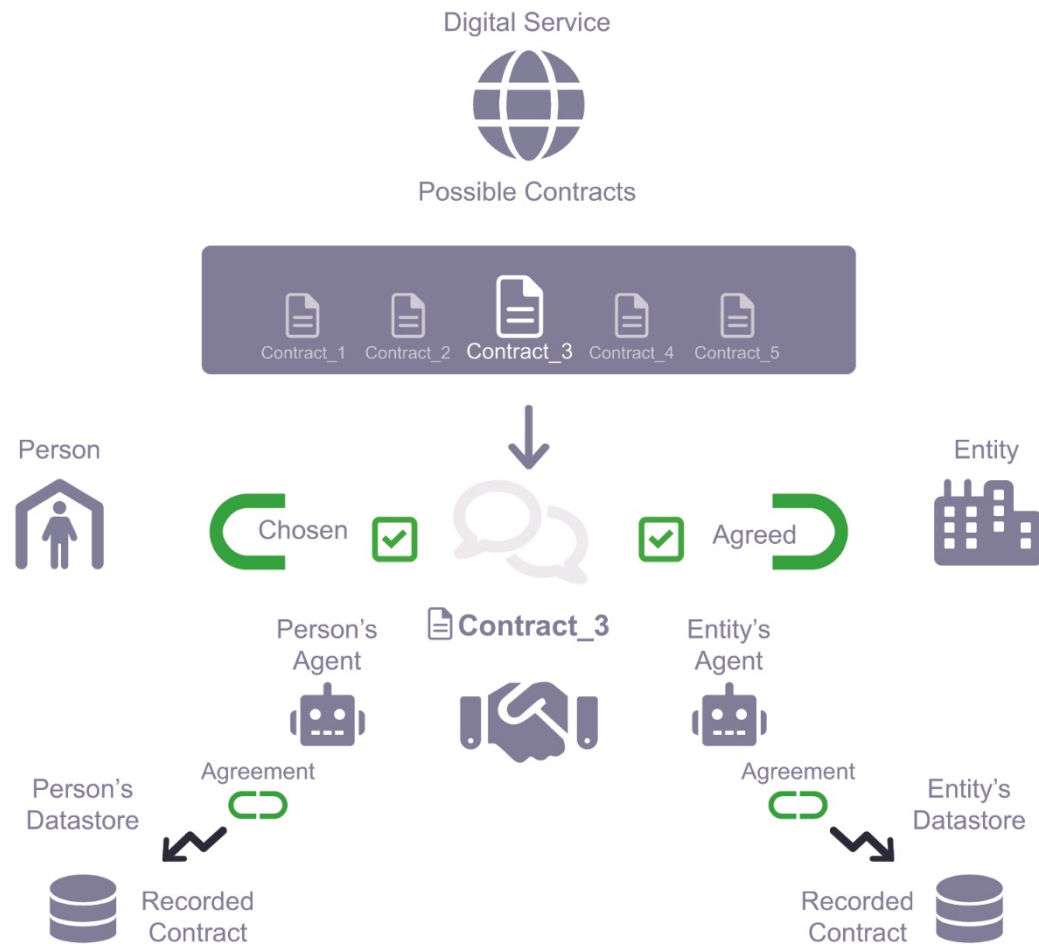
Digital Service

Possible Contracts

Contract_1 Contract_2 Contract_3 Contract_4 Contract_5

Person

Entity

Chosen

Agreed

Person's Agent

Contract_3

Entity's Agent

Person's Datastore

Agreement

Agreement

Entity's Datastore

Recorded Contract

Recorded Contract